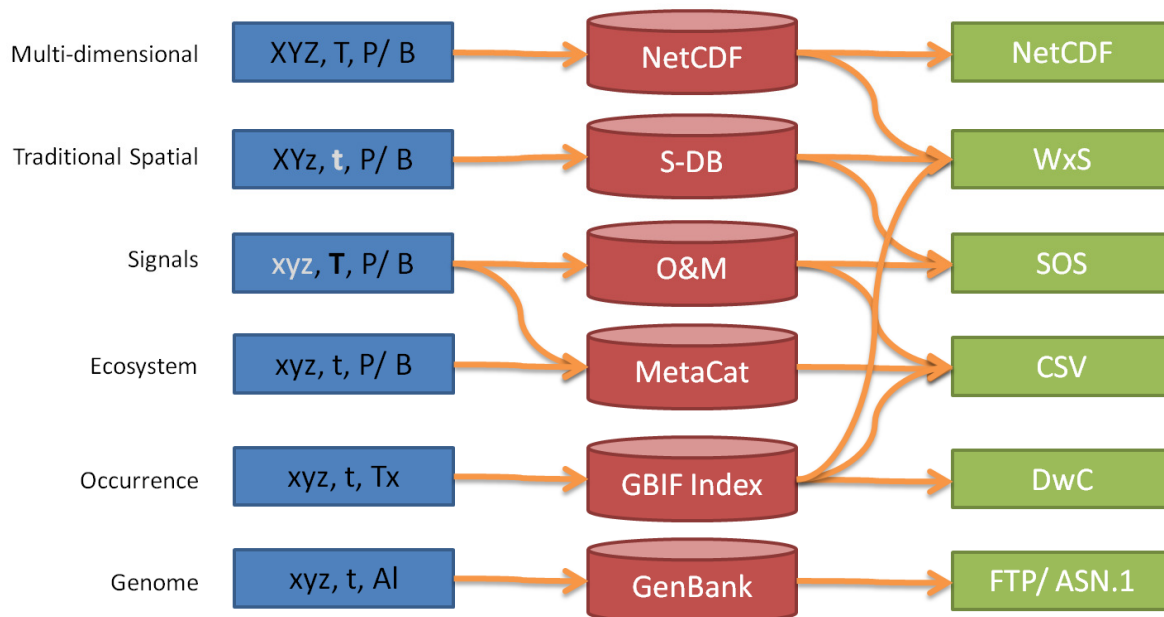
Multi-dimensional | XYZ, T, P/ B | NetCDF | NetCDF

Traditional Spatial | XYz, t, P/ B | S-DB | WxS

Signals | xyz, T, P/ B | O&M | SOS

Ecosystem | xyz, t, P/ B | MetaCat | CSV

Occurrence | xyz, t, Tx | GBIF Index | DwC

Genome | xyz, t, Al | GenBank | FTP/ ASN.1